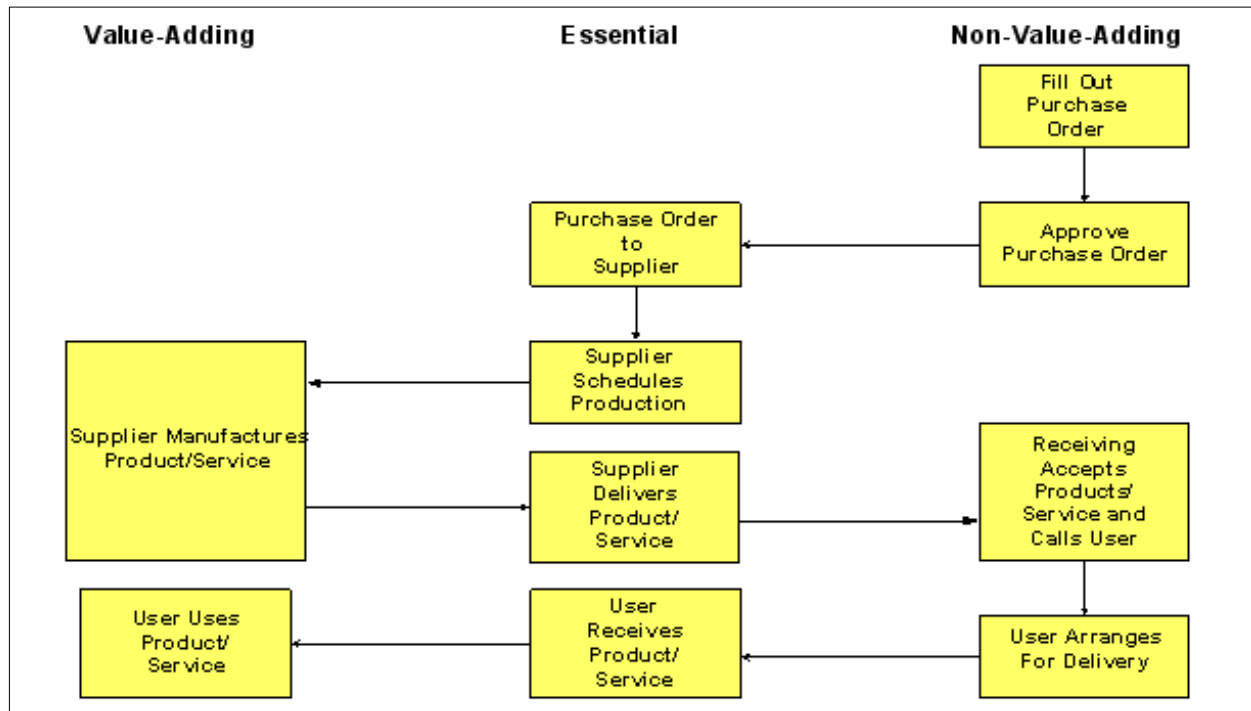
Value-Adding

Essential

Non-Value-Adding

Fill Out Purchase Order

Purchase Order to Supplier

Approve Purchase Order

Supplier Manufactures Product/Service

Supplier Schedules Production

Supplier Delivers Product/ Service

Receiving Accepts Products/ Service and Calls User

User Uses Product/ Service

User Receives Product/ Service

User Arranges For Delivery